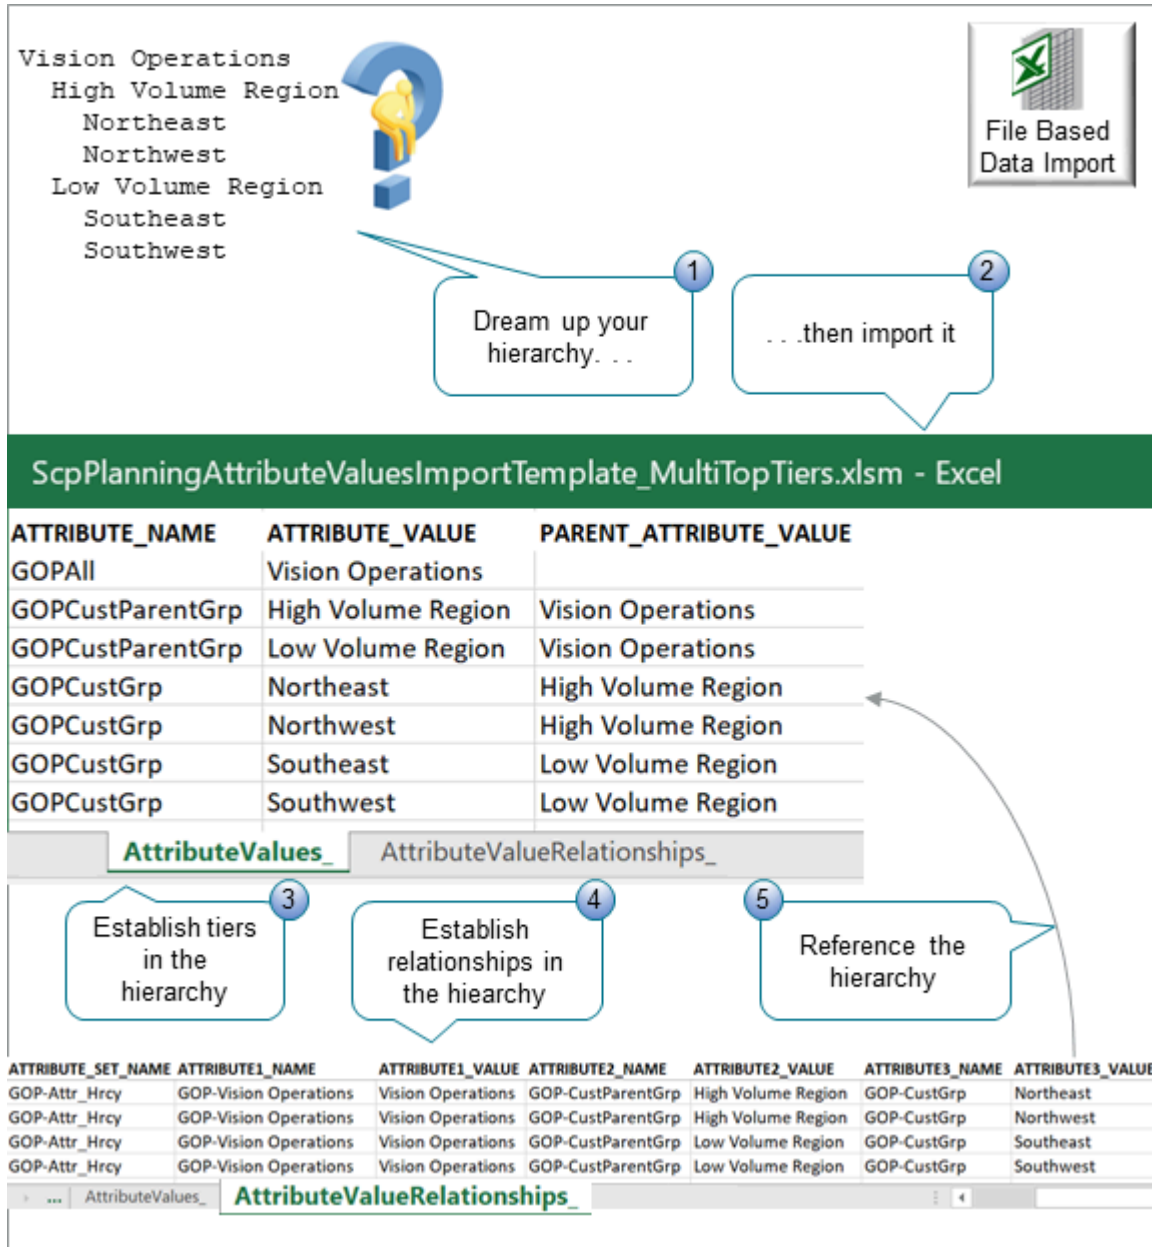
Vision Operations
High Volume Region
Northeast
Northwest
Low Volume Region
Southeast
Southwest

File Based Data Import

1
Dream up your hierarchy. . .

2
. . .then import it

ScpPlanningAttributeValuesImportTemplate_MultiTopTiers.xlsm - Excel

| ATTRIBUTE_NAME | ATTRIBUTE_VALUE | PARENT_ATTRIBUTE_VALUE |
|---|---|---|
| GOPAll | Vision Operations | |
| GOPCustParentGrp | High Volume Region | Vision Operations |
| GOPCustParentGrp | Low Volume Region | Vision Operations |
| GOPCustGrp | Northeast | High Volume Region |
| GOPCustGrp | Northwest | High Volume Region |
| GOPCustGrp | Southeast | Low Volume Region |
| GOPCustGrp | Southwest | Low Volume Region |

AttributeValues_ AttributeValueRelationships_

3
Establish tiers in the hierarchy

4
Establish relationships in the hiearchy

5
Reference the hierarchy

| ATTRIBUTE_SET_NAME | ATTRIBUTE1_NAME | ATTRIBUTE1_VALUE | ATTRIBUTE2_NAME | ATTRIBUTE2_VALUE | ATTRIBUTE3_NAME | ATTRIBUTE3_VALUE |
|---|---|---|---|---|---|---|
| GOP-Attr_Hrcy | GOP-Vision Operations | Vision Operations | GOP-CustParentGrp | High Volume Region | GOP-CustGrp | Northeast |
| GOP-Attr_Hrcy | GOP-Vision Operations | Vision Operations | GOP-CustParentGrp | High Volume Region | GOP-CustGrp | Northwest |
| GOP-Attr_Hrcy | GOP-Vision Operations | Vision Operations | GOP-CustParentGrp | Low Volume Region | GOP-CustGrp | Southeast |
| GOP-Attr_Hrcy | GOP-Vision Operations | Vision Operations | GOP-CustParentGrp | Low Volume Region | GOP-CustGrp | Southwest |

... AttributeValues_ AttributeValueRelationships_